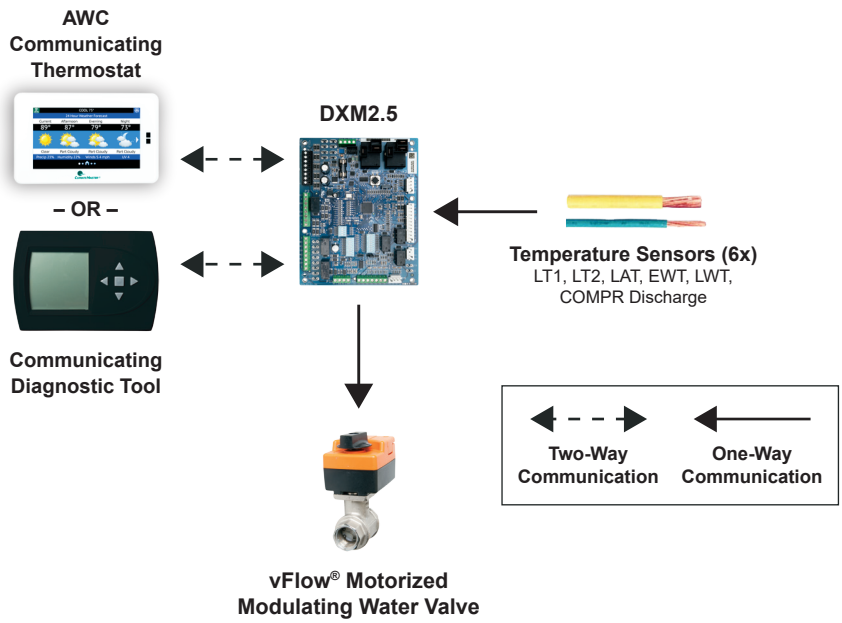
AWC Communicating Thermostat

COOL 71°

Current 89° Afternoon 87° Evening 79° Night 73°

– OR –

Communicating Diagnostic Tool

DXM2.5

Temperature Sensors (6x)
LT1, LT2, LAT, EWT, LWT, COMPR Discharge

vFlow® Motorized Modulating Water Valve

Two-Way Communication

One-Way Communication